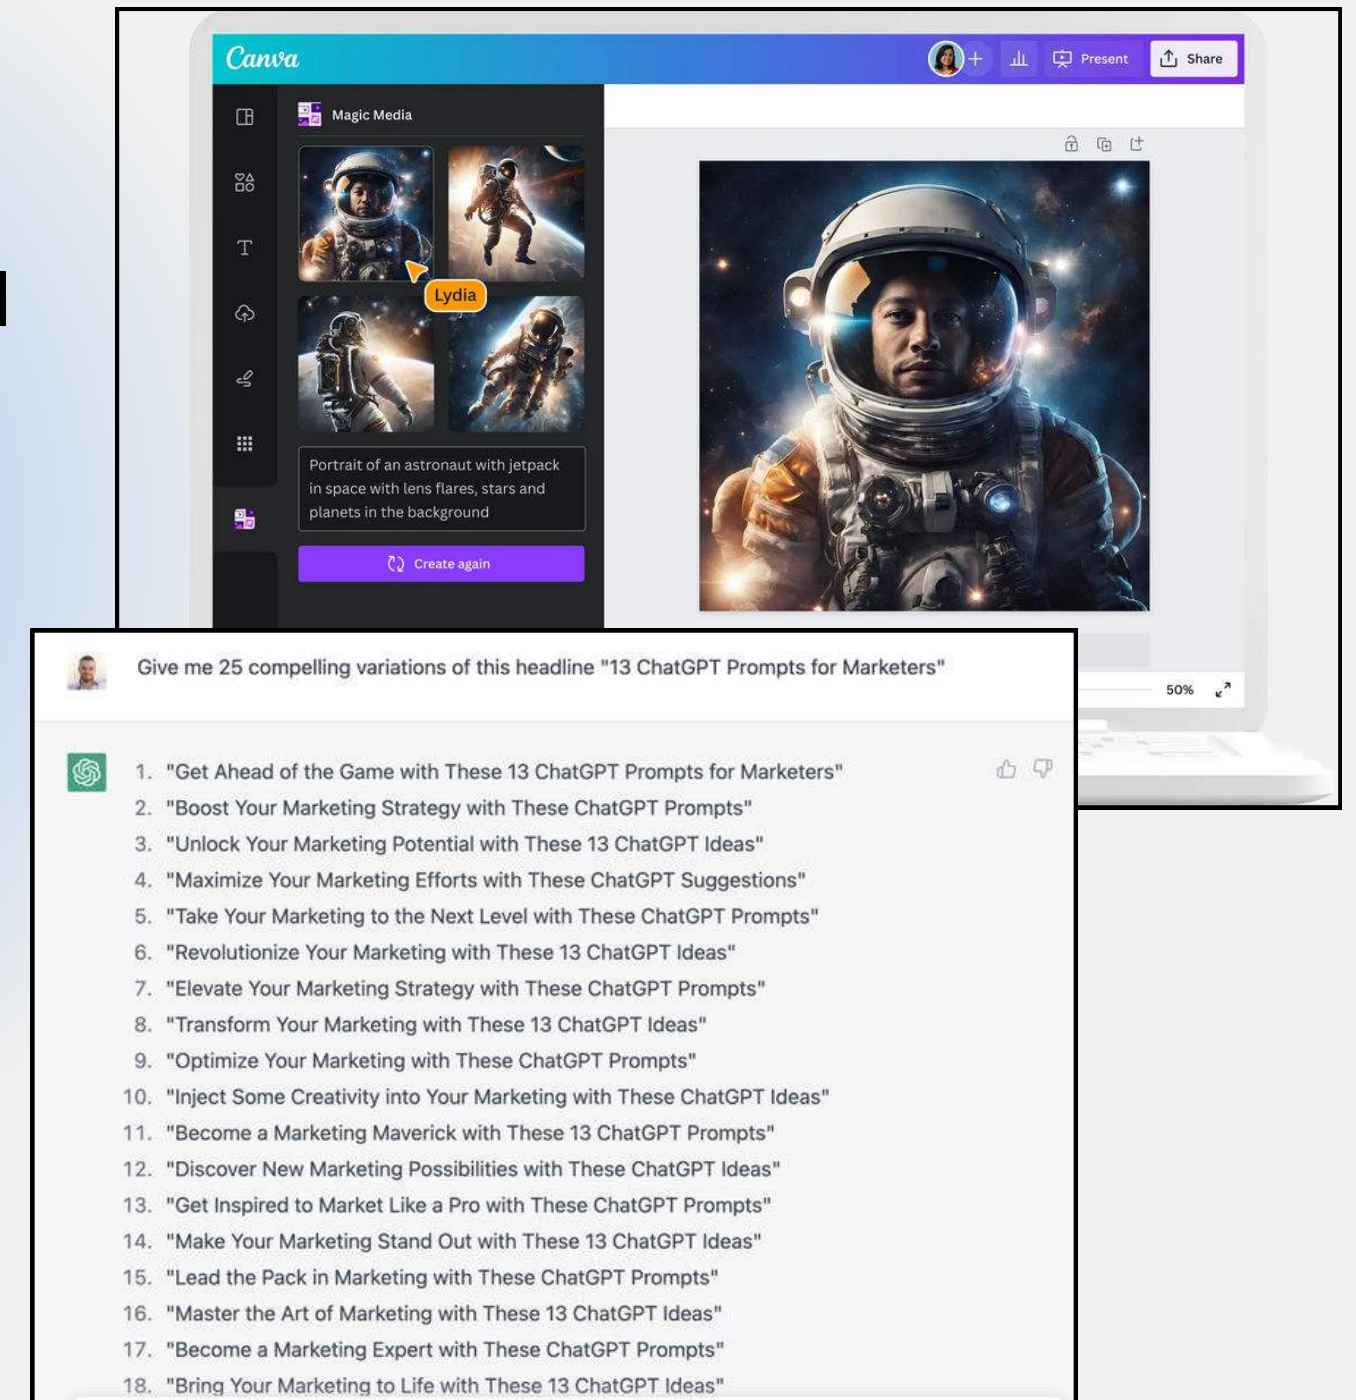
Canva

Present

Share

Magic Media

Lydia

Portrait of an astronaut with jetpack in space with lens flares, stars and planets in the background

Create again

50%

Give me 25 compelling variations of this headline "13 ChatGPT Prompts for Marketers"

1. "Get Ahead of the Game with These 13 ChatGPT Prompts for Marketers"
2. "Boost Your Marketing Strategy with These ChatGPT Prompts"
3. "Unlock Your Marketing Potential with These 13 ChatGPT Ideas"
4. "Maximize Your Marketing Efforts with These ChatGPT Suggestions"
5. "Take Your Marketing to the Next Level with These ChatGPT Prompts"
6. "Revolutionize Your Marketing with These 13 ChatGPT Ideas"
7. "Elevate Your Marketing Strategy with These ChatGPT Prompts"
8. "Transform Your Marketing with These 13 ChatGPT Ideas"
9. "Optimize Your Marketing with These ChatGPT Prompts"
10. "Inject Some Creativity into Your Marketing with These ChatGPT Ideas"
11. "Become a Marketing Maverick with These 13 ChatGPT Prompts"
12. "Discover New Marketing Possibilities with These ChatGPT Ideas"
13. "Get Inspired to Market Like a Pro with These ChatGPT Prompts"
14. "Make Your Marketing Stand Out with These 13 ChatGPT Ideas"
15. "Lead the Pack in Marketing with These ChatGPT Prompts"
16. "Master the Art of Marketing with These 13 ChatGPT Ideas"
17. "Become a Marketing Expert with These ChatGPT Prompts"
18. "Bring Your Marketing to Life with These 13 ChatGPT Ideas"